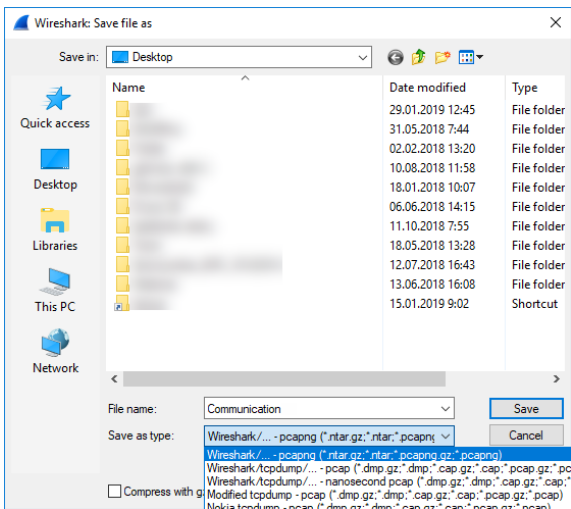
Wireshark: Save file as

Save in: Desktop

Quick access
Desktop
Libraries
This PC
Network

| Name | Date modified | Type |
|---|---|---|
| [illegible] | 29.01.2019 12:45 | File folder |
| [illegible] | 31.05.2018 7:44 | File folder |
| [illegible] | 02.02.2018 13:20 | File folder |
| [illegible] | 10.08.2018 11:58 | File folder |
| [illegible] | 18.01.2018 10:07 | File folder |
| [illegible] | 06.06.2018 14:15 | File folder |
| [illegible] | 11.10.2018 7:55 | File folder |
| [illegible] | 18.05.2018 13:28 | File folder |
| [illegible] | 12.07.2018 16:43 | File folder |
| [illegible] | 13.06.2018 16:08 | File folder |
| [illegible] | 15.01.2019 9:02 | Shortcut |

File name: Communication
Save
Save as type: Wireshark/... - pcapng (*.ntar.gz;*.ntar;*.pcapng
Cancel

Compress with g

Wireshark/... - pcapng (*.ntar.gz;*.ntar;*.pcapng.gz;*.pcapng)
Wireshark/tcpdump/... - pcap (*.dmp.gz;*.dmp;*.cap.gz;*.cap;*.pcap.gz;*.pc
Wireshark/tcpdump/... - nanosecond pcap (*.dmp.gz;*.dmp;*.cap.gz;*.cap;*
Modified tcpdump - pcap (*.dmp.gz;*.dmp;*.cap.gz;*.cap;*.pcap.gz;*.pcap)
Nokia tcpdump - pcap (*.dmp.gz;*.dmp;*.cap.gz;*.cap;*.pcap.gz;*.pcap)